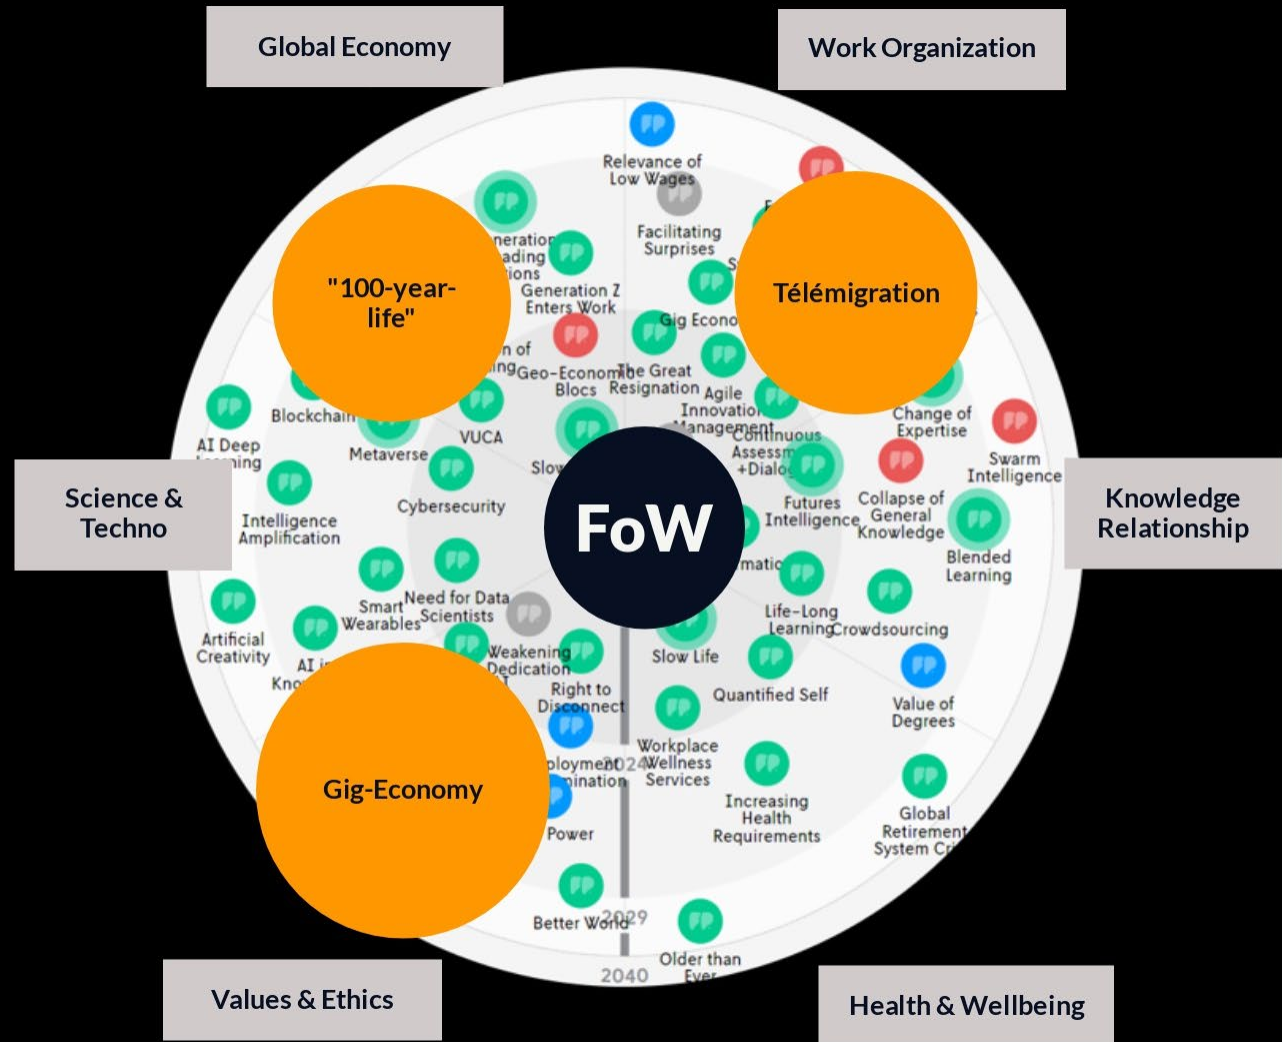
Global Economy

Work Organization

Relevance of Low Wages

Facilitating Surprises

Generation Z Enters Work

Gig Econo

"100-year-life"

Télémigration

Geo-Economic Blocs

The Great Resignation

Agile Innovation Management

Continuous Assessm +Dialog

Change of Expertise

Swarm Intelligence

Blockchain

AI Deep Learning

Metaverse

VUCA

Slow

Science & Techno

FoW

Knowledge Relationship

Futures Intelligence

Collapse of General Knowledge

Blended Learning

Intelligence Amplification

Cybersecurity

Smart Wearables

Need for Data Scientists

Life-Long Learning

Crowdsourcing

Artificial Creativity

Weakening Dedication

Slow Life

Value of Degrees

Right to Disconnect

Quantified Self

Gig-Economy

Workplace Wellness Services

2024

Power

Increasing Health Requirements

Global Retirement System Cr

Better World

2029

Older than Ever

2040

Values & Ethics

Health & Wellbeing